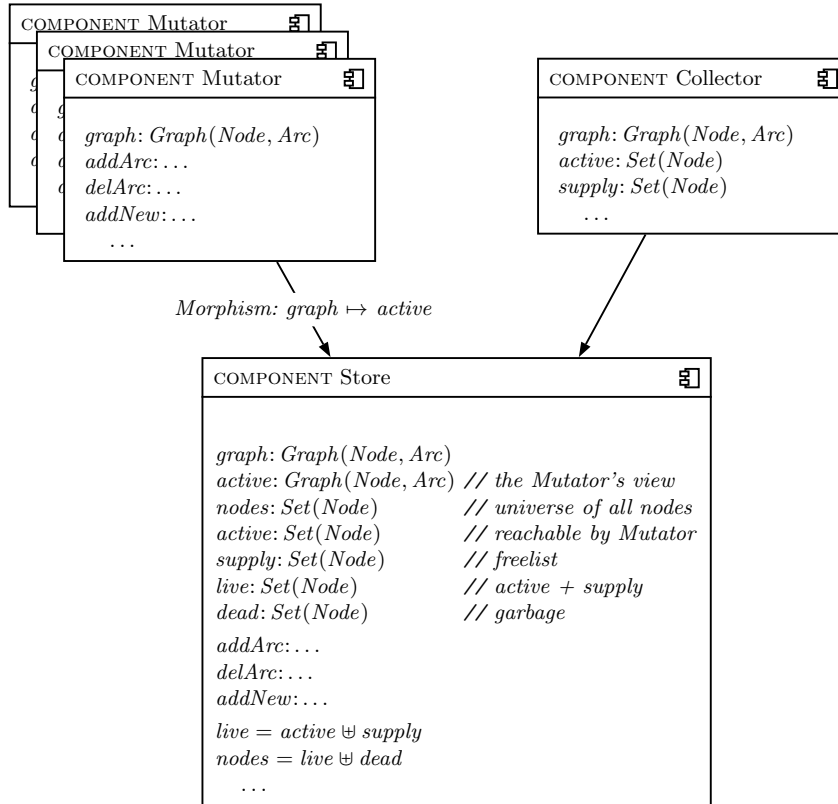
COMPONENT Mutator

COMPONENT Mutator

COMPONENT Mutator

*graph*: *Graph*(*Node*, *Arc*)
*addArc*: ...
*delArc*: ...
*addNew*: ...
...

COMPONENT Collector

*graph*: *Graph*(*Node*, *Arc*)
*active*: *Set*(*Node*)
*supply*: *Set*(*Node*)
...

*Morphism: graph* $\mapsto$ *active*

COMPONENT Store

*graph*: *Graph*(*Node*, *Arc*)
*active*: *Graph*(*Node*, *Arc*) // *the Mutator's view*
*nodes*: *Set*(*Node*) // *universe of all nodes*
*active*: *Set*(*Node*) // *reachable by Mutator*
*supply*: *Set*(*Node*) // *freelist*
*live*: *Set*(*Node*) // *active + supply*
*dead*: *Set*(*Node*) // *garbage*

*addArc*: ...
*delArc*: ...
*addNew*: ...

$live = active \uplus supply$
$nodes = live \uplus dead$
...